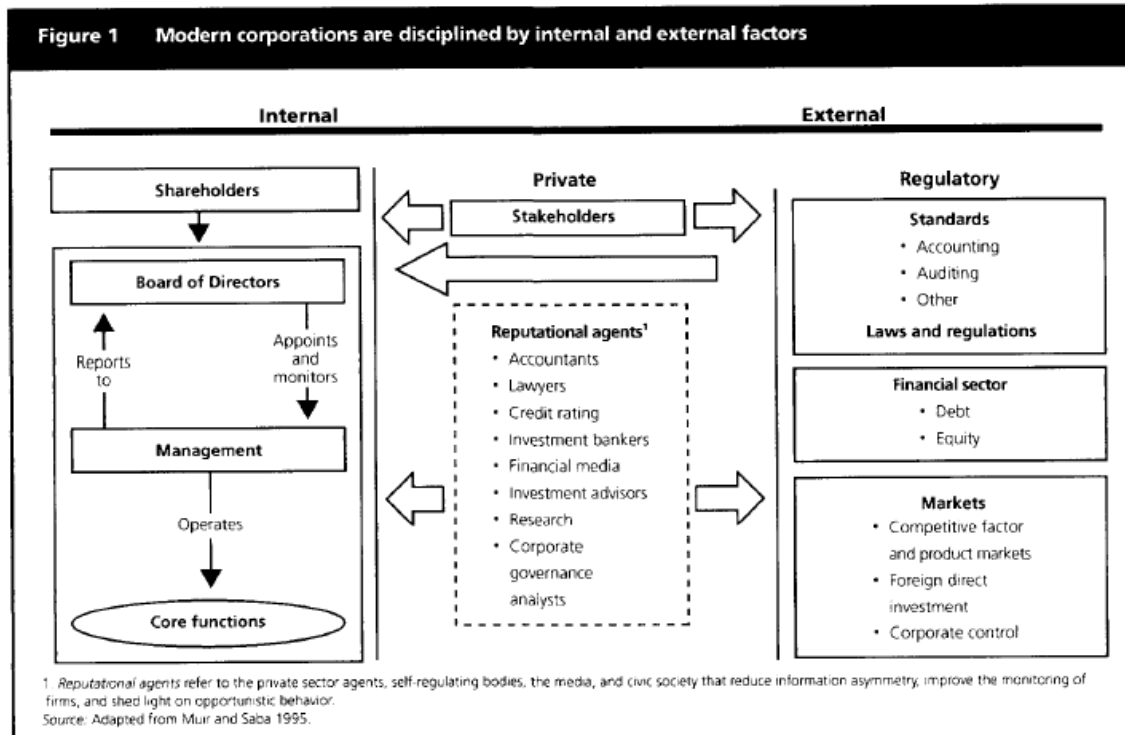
Figure 1 Modern corporations are disciplined by internal and external factors

Internal

External

Shareholders

Board of Directors

Reports to

Appoints and monitors

Management

Operates

Core functions

Private

Stakeholders

Reputational agents¹
• Accountants
• Lawyers
• Credit rating
• Investment bankers
• Financial media
• Investment advisors
• Research
• Corporate governance analysts

Regulatory

Standards
• Accounting
• Auditing
• Other

Laws and regulations

Financial sector
• Debt
• Equity

Markets
• Competitive factor and product markets
• Foreign direct investment
• Corporate control

1. *Reputational agents* refer to the private sector agents, self-regulating bodies, the media, and civic society that reduce information asymmetry, improve the monitoring of firms, and shed light on opportunistic behavior.
*Source:* Adapted from Muir and Saba 1995.